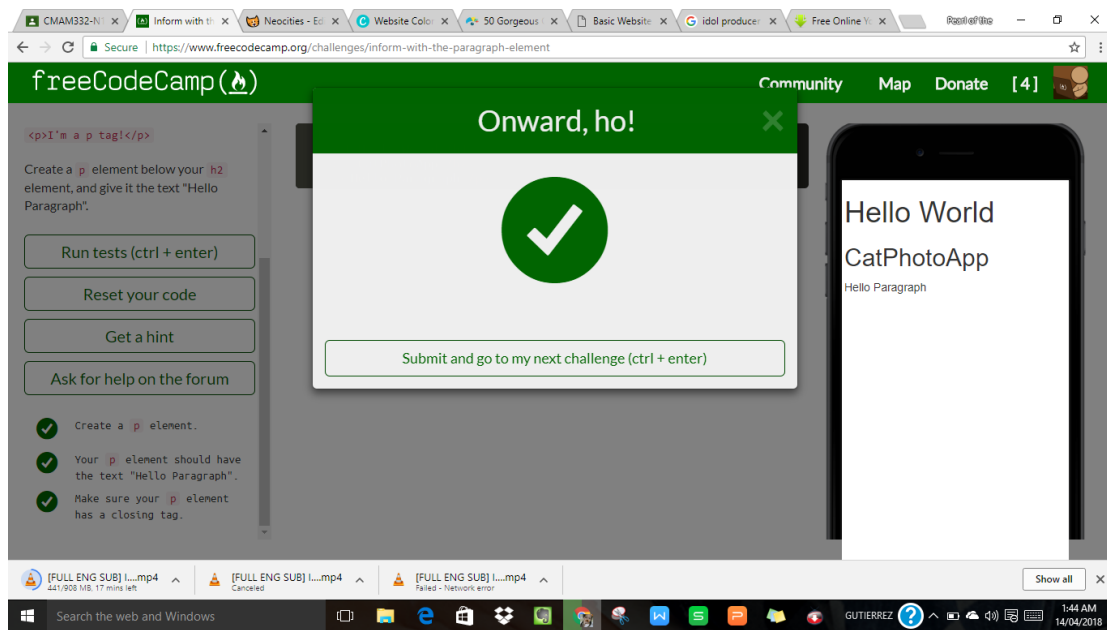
CMAM332-N ×
Inform with th ×
Neocities - Ed ×
Website Colo ×
50 Gorgeous ×
Basic Website ×
idol producer ×
Free Online Y ×
Pearl of the

Secure | https://www.freecodecamp.org/challenges/inform-with-the-paragraph-element

freeCodeCamp(🔥)
Community Map Donate [4]

<p>I'm a p tag!</p>

Create a p element below your h2 element, and give it the text "Hello Paragraph".

Run tests (ctrl + enter)

Reset your code

Get a hint

Ask for help on the forum

Create a p element.

Your p element should have the text "Hello Paragraph".

Make sure your p element has a closing tag.

Onward, ho!

Submit and go to my next challenge (ctrl + enter)

Hello World

CatPhotoApp

Hello Paragraph

[FULL ENG SUB] I....mp4
441/908 MB, 17 mins left
[FULL ENG SUB] I....mp4
Canceled
[FULL ENG SUB] I....mp4
Failed - Network error
Show all

Search the web and Windows
GUTIERREZ
1:44 AM
14/04/2018